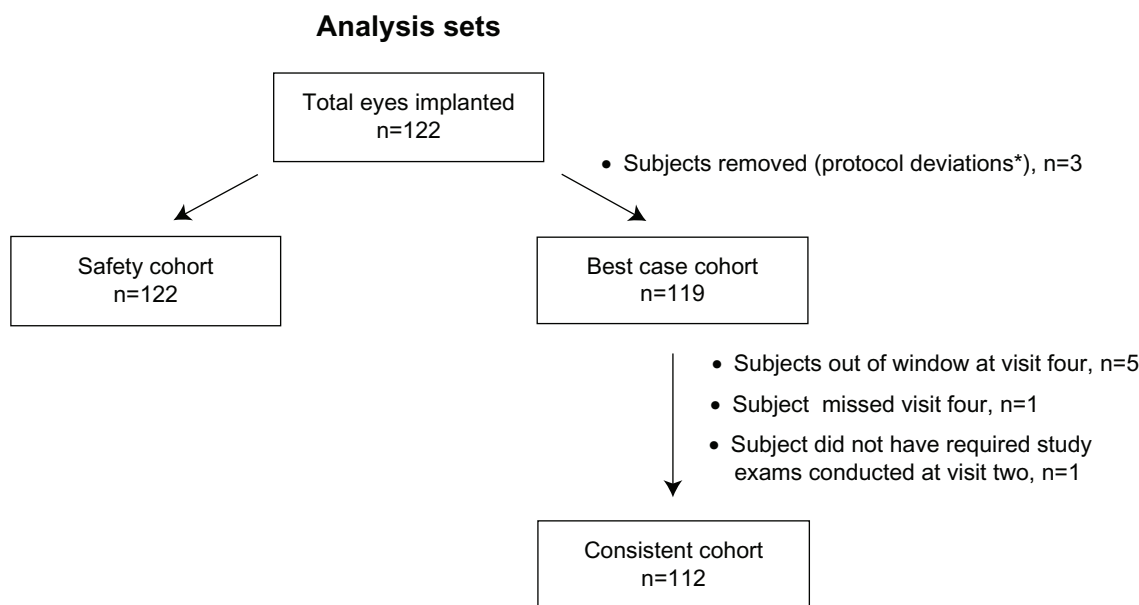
Analysis sets

Total eyes implanted
n=122

• Subjects removed (protocol deviations*), n=3

Safety cohort
n=122

Best case cohort
n=119

• Subjects out of window at visit four, n=5
• Subject missed visit four, n=1
• Subject did not have required study exams conducted at visit two, n=1

Consistent cohort
n=112